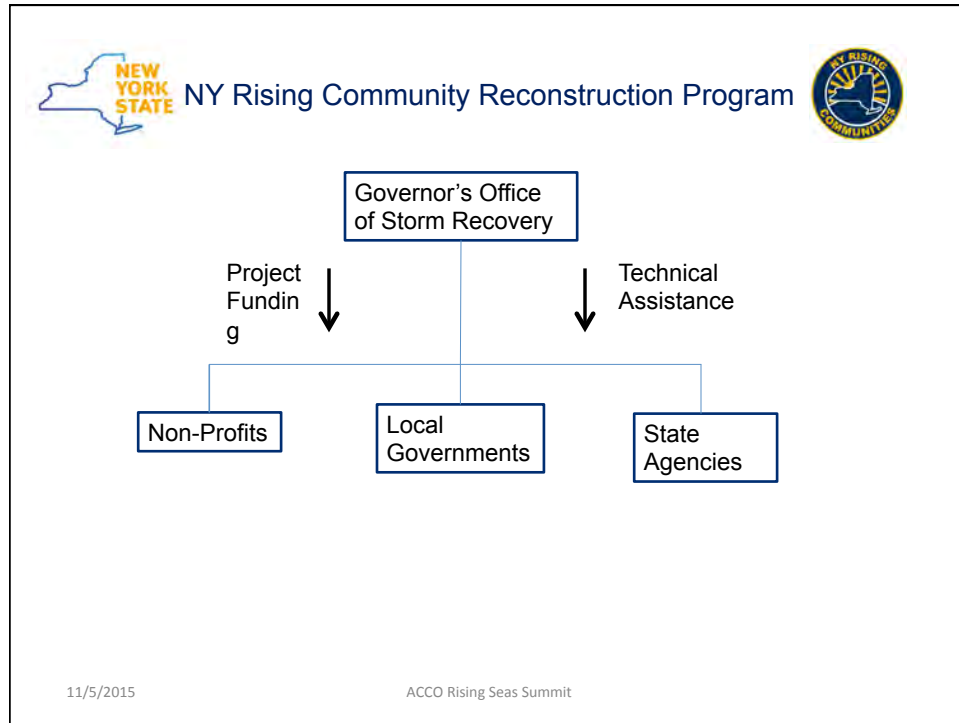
NEW YORK STATE

NY Rising Community Reconstruction Program

NY RISING COMMUNITIES

Governor's Office of Storm Recovery

Project Fundin g

Technical Assistance

Non-Profits

Local Governments

State Agencies

11/5/2015

ACCO Rising Seas Summit